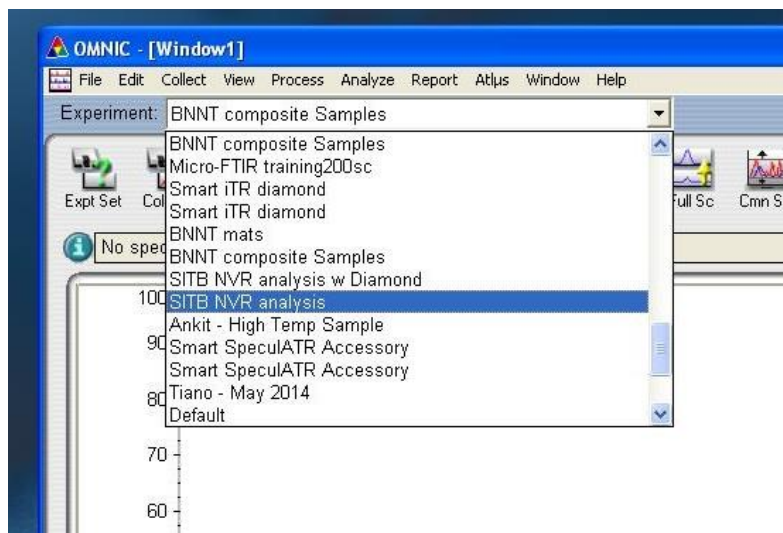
OMNIC - [Window1]

File Edit Collect View Process Analyze Report Atlus Window Help

Experiment: BNNT composite Samples

BNNT composite Samples
Micro-FTIR training200sc
Smart iTR diamond
Smart iTR diamond
BNNT mats
BNNT composite Samples
SITB NVR analysis w Diamond
SITB NVR analysis
Ankit - High Temp Sample
Smart SpeculATR Accessory
Smart SpeculATR Accessory
Tiano - May 2014
Default

Expt Set
Col
Full Sc
Cmn S

No spec

100
90
80
70
60